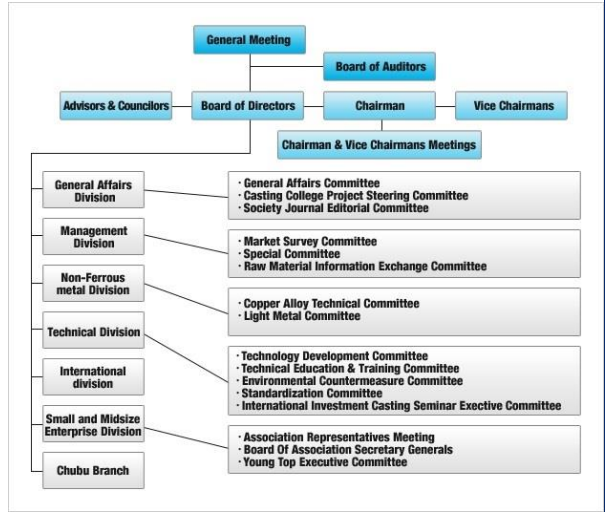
General Meeting

Board of Auditors

Advisors & Councilors

Board of Directors

Chairman

Vice Chairmans

Chairman & Vice Chairmans Meetings

General Affairs Division

· General Affairs Committee
· Casting College Project Steering Committee
· Society Journal Editorial Committee

Management Division

· Market Survey Committee
· Special Committee
· Raw Material Information Exchange Committee

Non-Ferrous metal Division

· Copper Alloy Technical Committee
· Light Metal Committee

Technical Division

· Technology Development Committee
· Technical Education & Training Committee
· Environmental Countermeasure Committee
· Standardization Committee
· International Investment Casting Seminar Exective Committee

International division

Small and Midsize Enterprise Division

· Association Representatives Meeting
· Board Of Association Secretary Generals
· Young Top Executive Committee

Chubu Branch